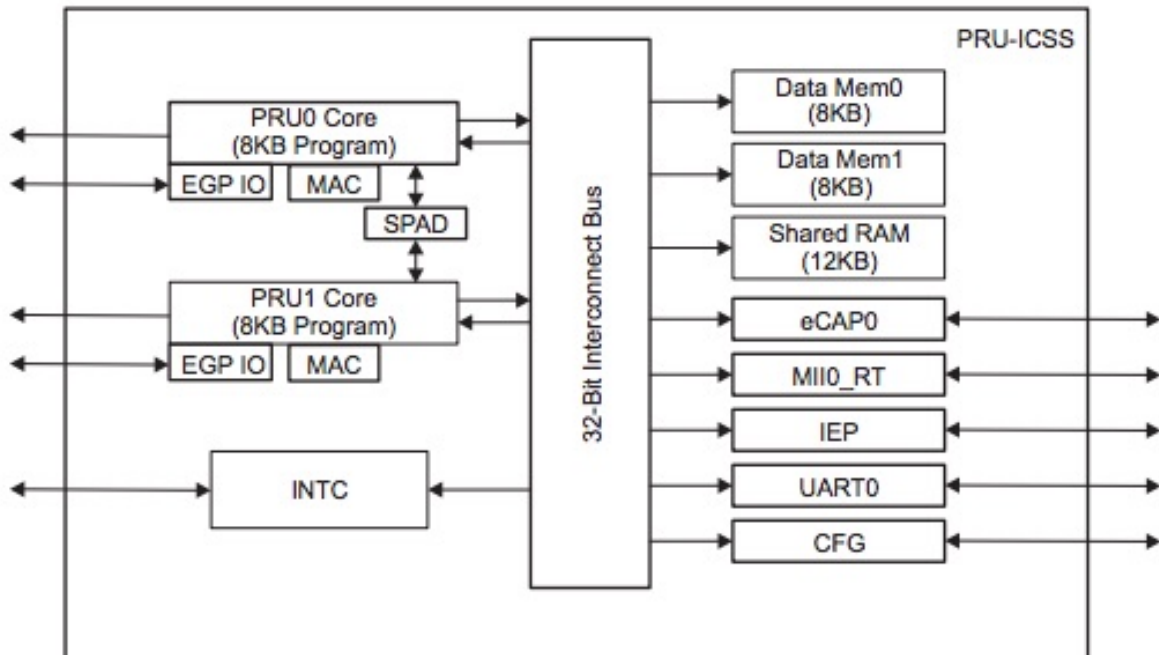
PRU-ICSS

PRU0 Core
(8KB Program)

EGP IO

MAC

SPAD

PRU1 Core
(8KB Program)

EGP IO

MAC

INTC

32-Bit Interconnect Bus

Data Mem0
(8KB)

Data Mem1
(8KB)

Shared RAM
(12KB)

eCAP0

MII0_RT

IEP

UART0

CFG